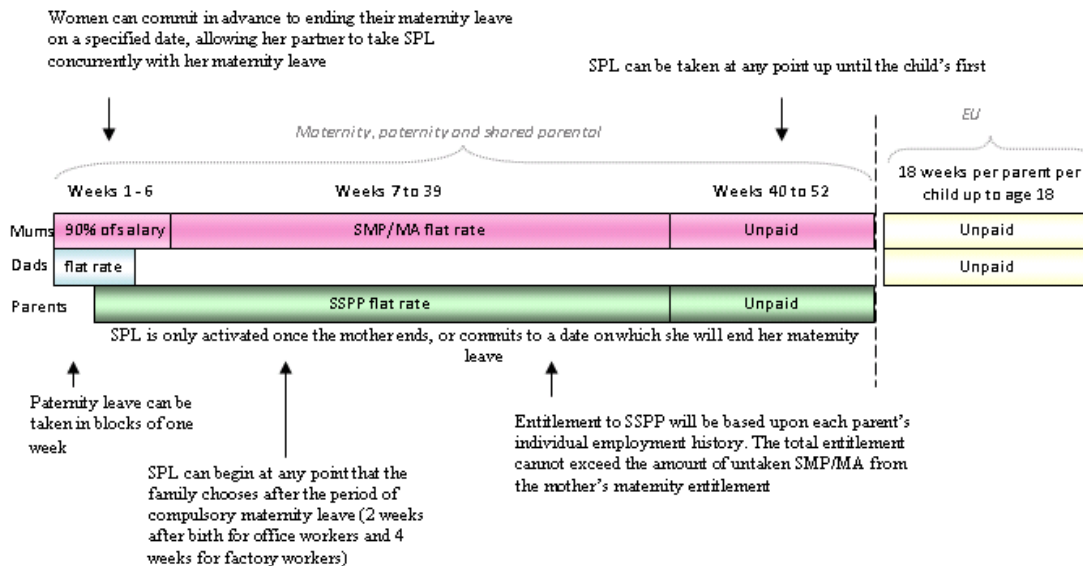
Women can commit in advance to ending their maternity leave on a specified date, allowing her partner to take SPL concurrently with her maternity leave

SPL can be taken at any point up until the child's first

Maternity, paternity and shared parental

EU

Weeks 1 - 6

Weeks 7 to 39

Weeks 40 to 52

18 weeks per parent per child up to age 18

Mums 90% of salary SMP/MA flat rate Unpaid Unpaid

Dads flat rate Unpaid

Parents SSPP flat rate Unpaid

SPL is only activated once the mother ends, or commits to a date on which she will end her maternity leave

Paternity leave can be taken in blocks of one week

SPL can begin at any point that the family chooses after the period of compulsory maternity leave (2 weeks after birth for office workers and 4 weeks for factory workers)

Entitlement to SSPP will be based upon each parent's individual employment history. The total entitlement cannot exceed the amount of untaken SMP/MA from the mother's maternity entitlement